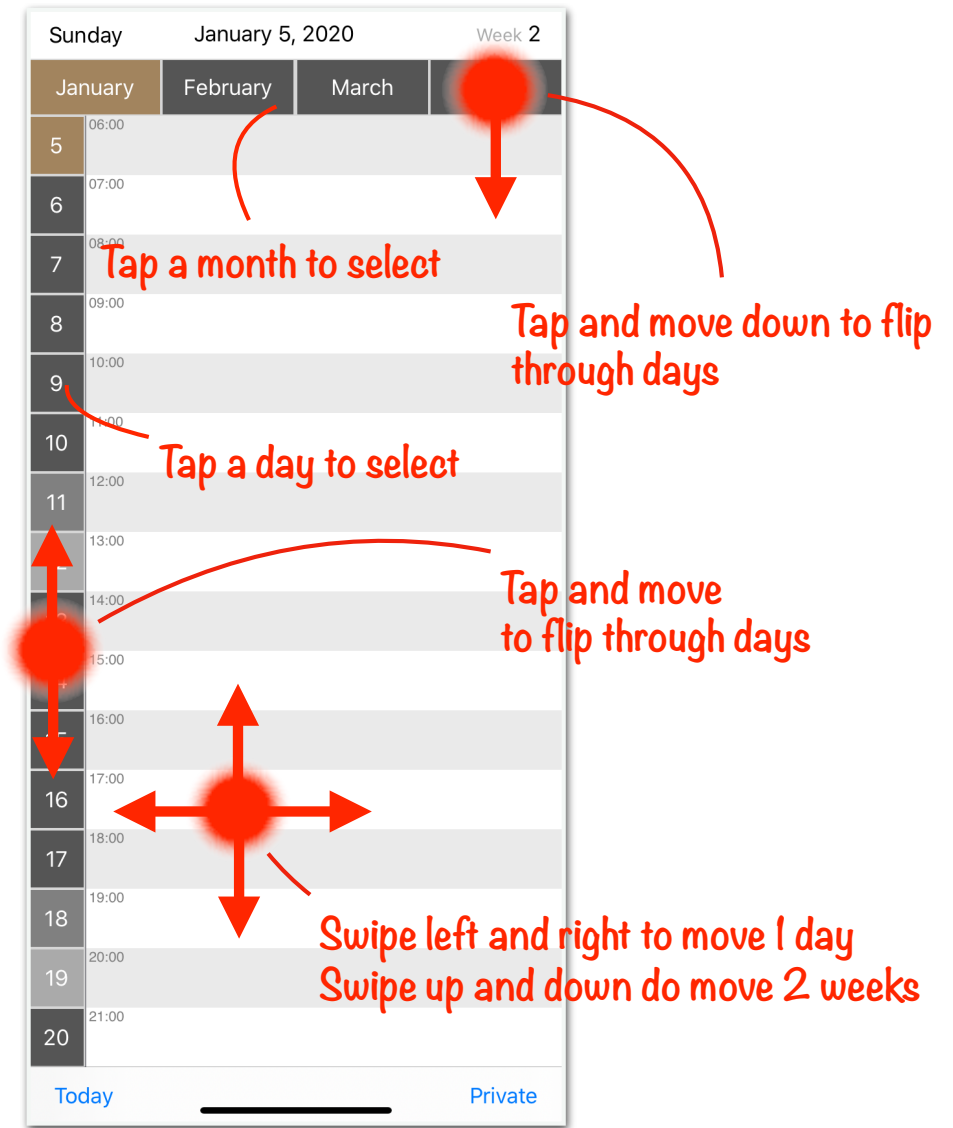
Sunday January 5, 2020 Week 2

January February March

5 06:00
6 07:00
7 08:00
8 09:00
9 10:00
10 11:00
11 12:00
13:00
14:00
15:00
16:00
16 17:00
17 18:00
18 19:00
19 20:00
20 21:00

Tap a month to select

Tap and move down to flip through days

Tap a day to select

Tap and move to flip through days

Swipe left and right to move 1 day
Swipe up and down do move 2 weeks

Today Private